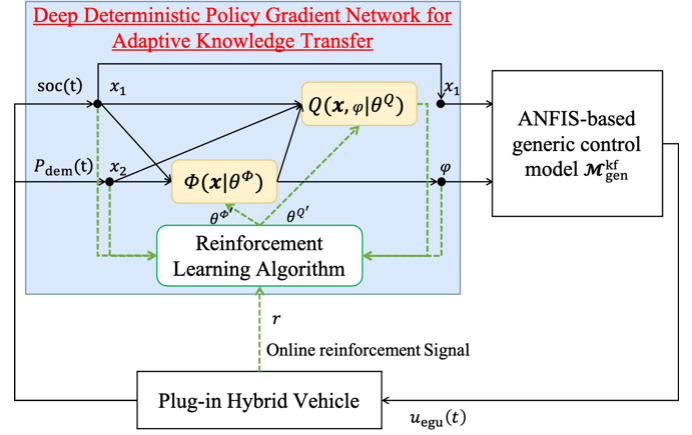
Deep Deterministic Policy Gradient Network for Adaptive Knowledge Transfer

soc(t)

$x_1$

$Q(\boldsymbol{x}, \varphi|\theta^{Q})$

$x_1$

ANFIS-based generic control model $\boldsymbol{\mathcal{M}}_{\text{gen}}^{\text{kf}}$

$P_{\text{dem}}(t)$

$x_2$

$\Phi(\boldsymbol{x}|\theta^{\Phi})$

$\varphi$

$\theta^{\Phi'}$

$\theta^{Q'}$

Reinforcement Learning Algorithm

$r$

Online reinforcement Signal

Plug-in Hybrid Vehicle

$u_{\text{egu}}(t)$